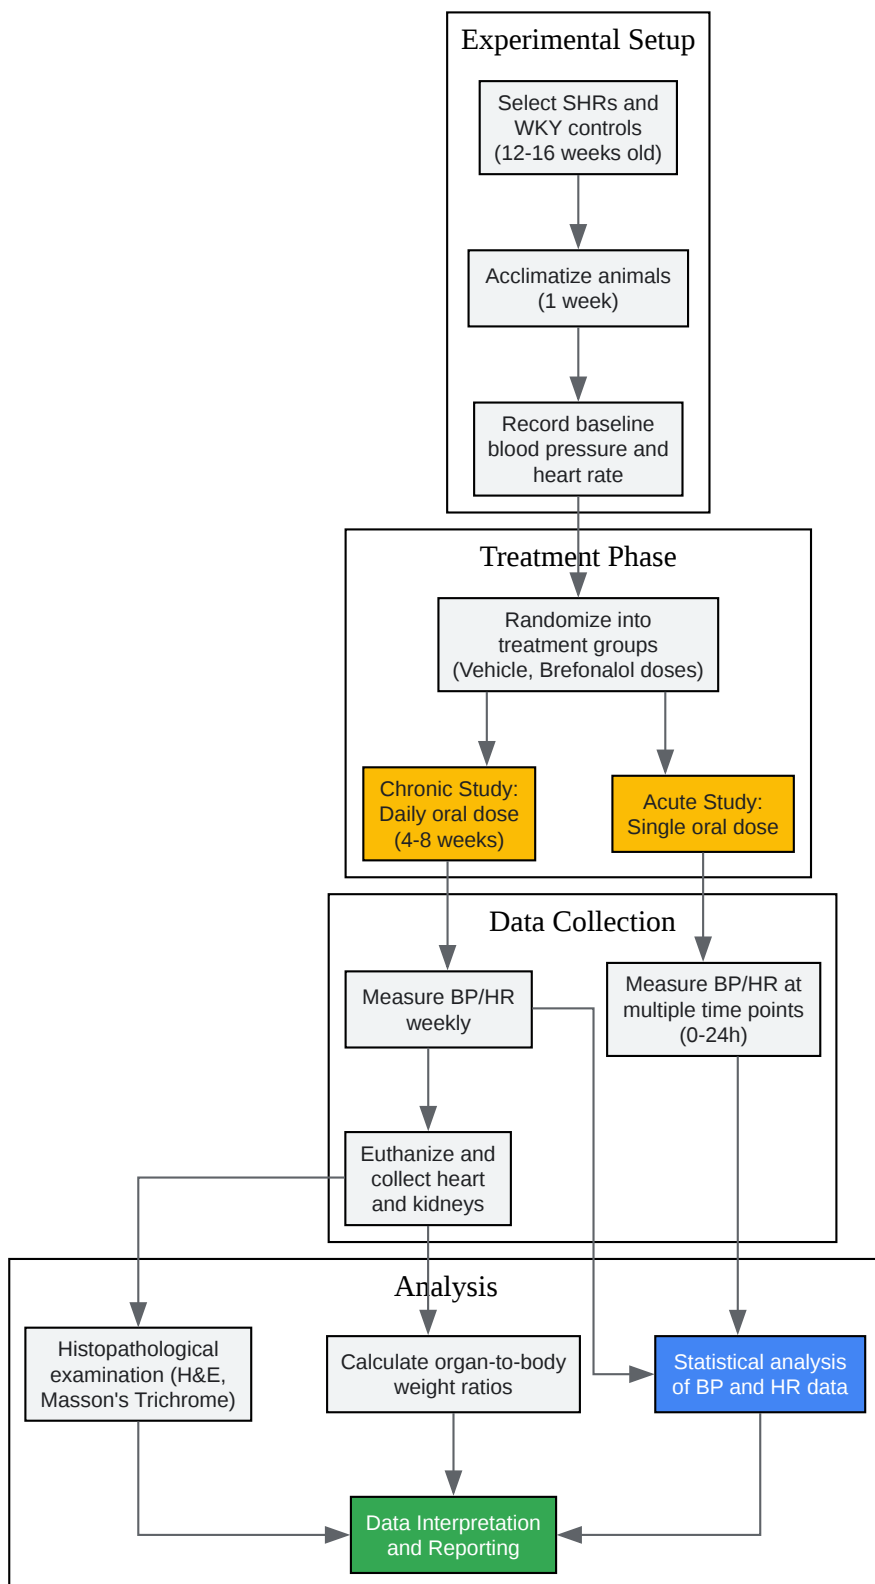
Experimental Setup

Select SHRs and WKY controls (12-16 weeks old)

Acclimatize animals (1 week)

Record baseline blood pressure and heart rate

Treatment Phase

Randomize into treatment groups (Vehicle, Brefonalol doses)

Chronic Study: Daily oral dose (4-8 weeks)

Acute Study: Single oral dose

Data Collection

Measure BP/HR weekly

Measure BP/HR at multiple time points (0-24h)

Euthanize and collect heart and kidneys

Analysis

Histopathological examination (H&E, Masson's Trichrome)

Calculate organ-to-body weight ratios

Statistical analysis of BP and HR data

Data Interpretation and Reporting